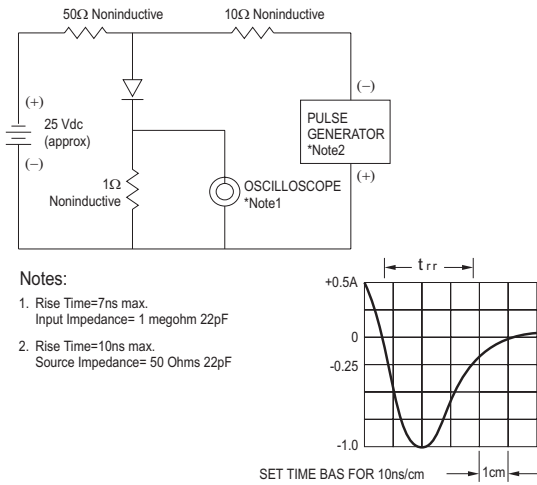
50Ω Noninductive

10Ω Noninductive

(+)

25 Vdc (approx)

(−)

(−)

PULSE GENERATOR *Note2

(+)

1Ω Noninductive

OSCILLOSCOPE *Note1

Notes:

1. Rise Time=7ns max. Input Impedance= 1 megohm 22pF

2. Rise Time=10ns max. Source Impedance= 50 Ohms 22pF

t rr

+0.5A

0

-0.25

-1.0

SET TIME BAS FOR 10ns/cm

1cm